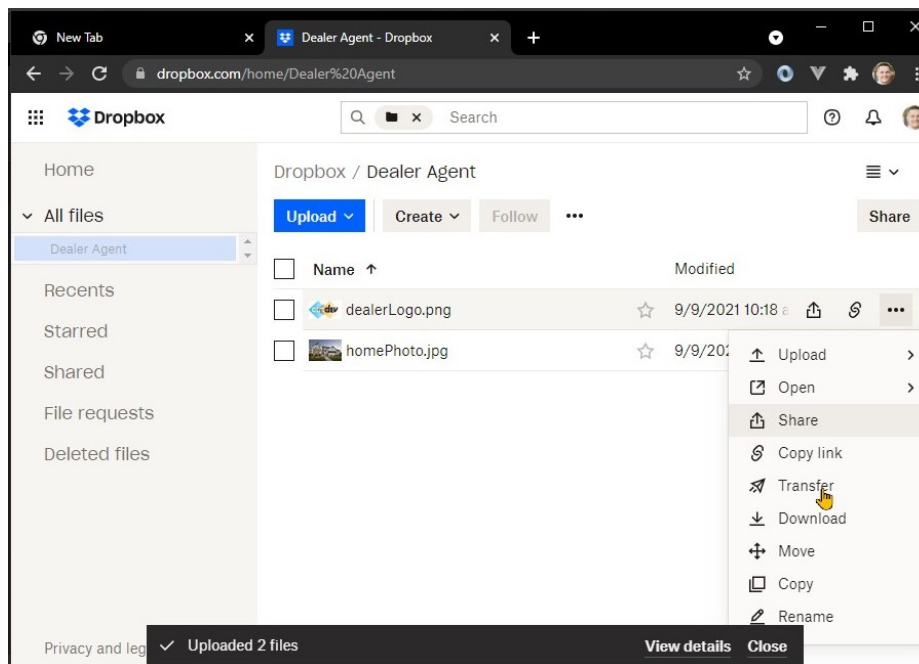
New Tab
Dealer Agent - Dropbox
dropbox.com/home/Dealer%20Agent
Dropbox
Search
Home
All files
Dealer Agent
Recents
Starred
Shared
File requests
Deleted files
Privacy and leg
Dropbox / Dealer Agent
Upload
Create
Follow
•••
Share
Name ↑
Modified
dealerLogo.png
9/9/2021 10:18 a
homePhoto.jpg
9/9/202
Upload
Open
Share
Copy link
Transfer
Download
Move
Copy
Rename
Uploaded 2 files
View details
Close